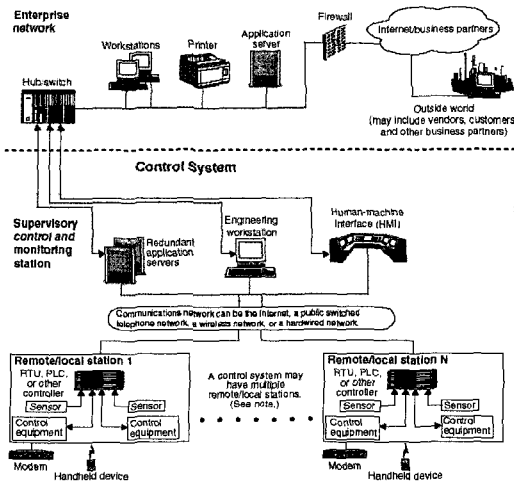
Enterprise network

Workstations

Printer

Application server

Firewall

Internet/business partners

Hub/switch

Outside world (may include vendors, customers and other business partners)

Control System

Supervisory control and monitoring station

Redundant application servers

Engineering workstation

Human-machine interface (HMI)

Communications network can be the Internet, a public switched telephone network, a wireless network, or a hardwired network.

Remote/local station 1

RTU, PLC, or other controller

Sensor

Sensor

Control equipment

Control equipment

Modem

Handheld device

A control system may have multiple remote/local stations. (See note.)

Remote/local station N

RTU, PLC, or other controller

Sensor

Sensor

Control equipment

Control equipment

Modem

Handheld device